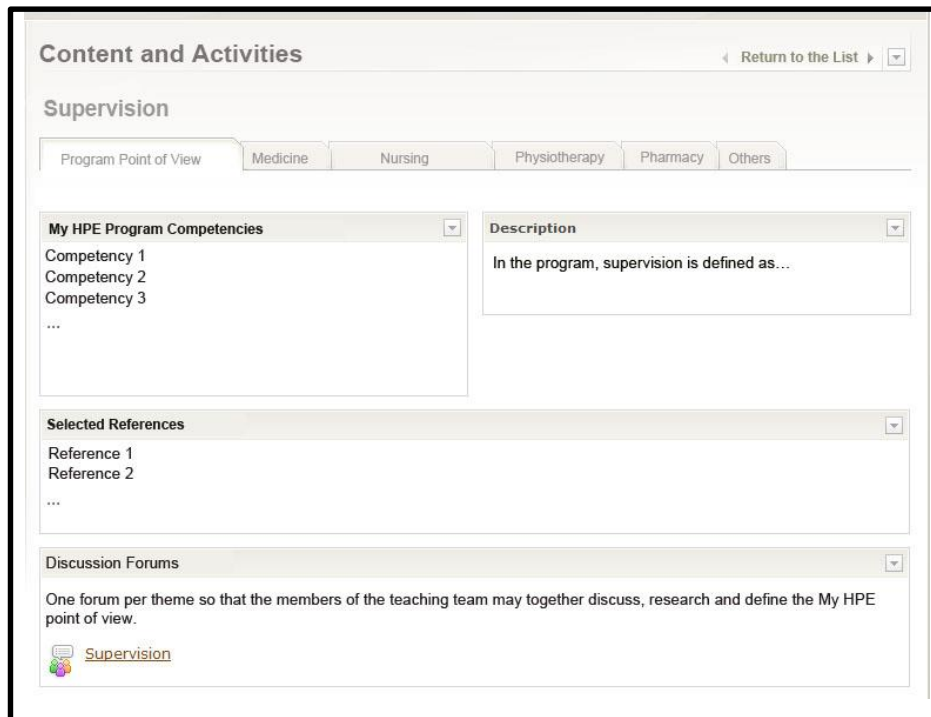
Content and Activities

Return to the List

Supervision

Program Point of View | Medicine | Nursing | Physiotherapy | Pharmacy | Others

My HPE Program Competencies

Competency 1
Competency 2
Competency 3
...

Description

In the program, supervision is defined as…

Selected References

Reference 1
Reference 2
...

Discussion Forums

One forum per theme so that the members of the teaching team may together discuss, research and define the My HPE point of view.

Supervision